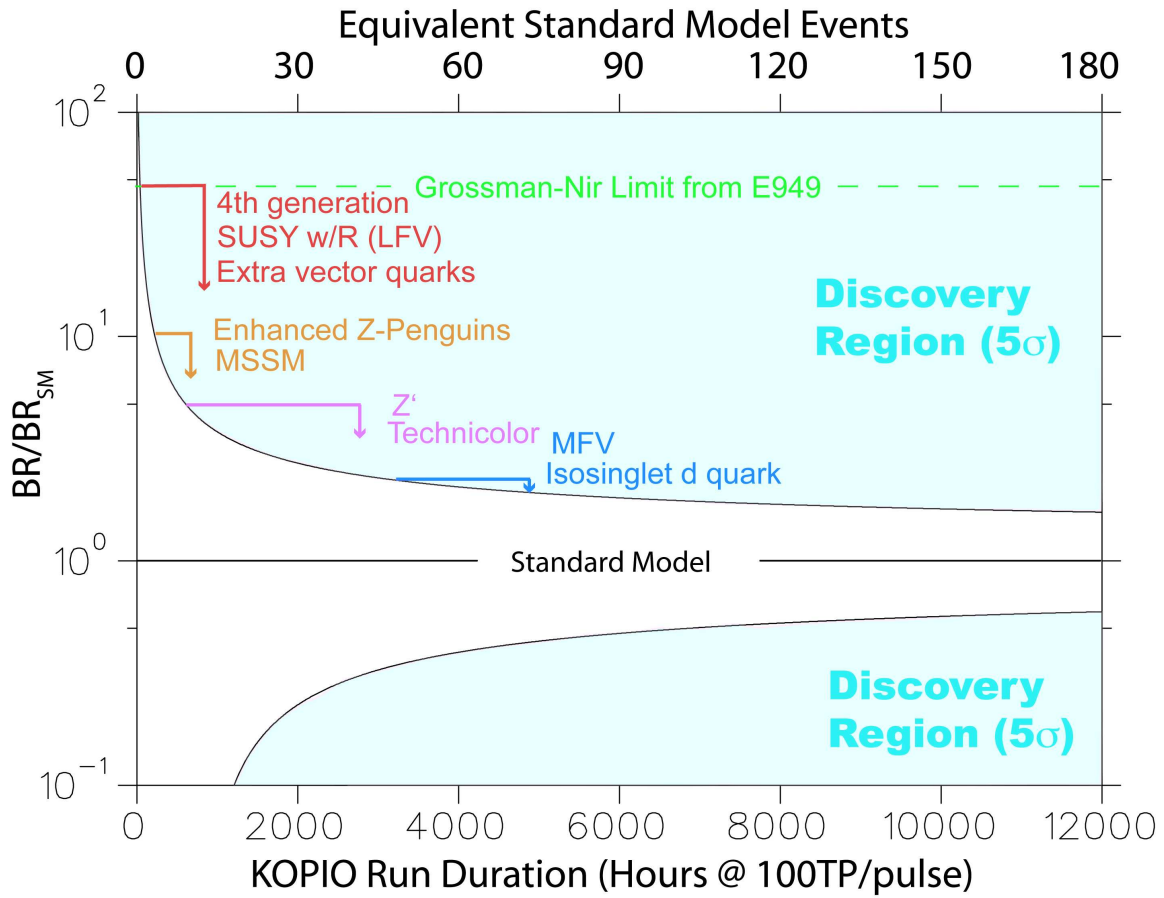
Equivalent Standard Model Events

0 30 60 90 120 150 180

$10^2$

$10^1$

$10^0$

$10^{-1}$

BR/BR$_{SM}$

Grossman-Nir Limit from E949

4th generation
SUSY w/R (LFV)
Extra vector quarks

Enhanced Z-Penguins
MSSM

Z'
Technicolor

MFV
Isosinglet d quark

Discovery Region (5$\sigma$)

Standard Model

Discovery Region (5$\sigma$)

0 2000 4000 6000 8000 10000 12000

KOPIO Run Duration (Hours @ 100TP/pulse)